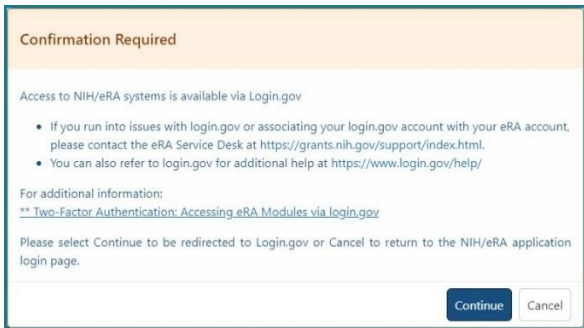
Confirmation Required

Access to NIH/eRA systems is available via Login.gov

- If you run into issues with login.gov or associating your login.gov account with your eRA account, please contact the eRA Service Desk at https://grants.nih.gov/support/index.html.
- You can also refer to login.gov for additional help at https://www.login.gov/help/

For additional information:
** Two-Factor Authentication: Accessing eRA Modules via login.gov

Please select Continue to be redirected to Login.gov or Cancel to return to the NIH/eRA application login page.

Continue
Cancel